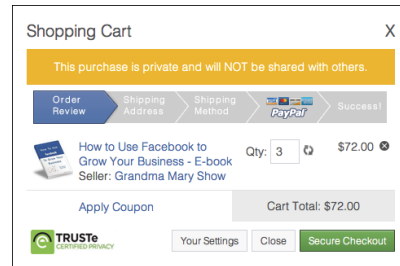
Shopping Cart X

This purchase is private and will NOT be shared with others.

Order Review | Shipping Address | Shipping Method | PayPal | Success!

How to Use Facebook to Grow Your Business - E-book
Seller: Grandma Mary Show
Qty: 3
$72.00

Apply Coupon
Cart Total: $72.00

TRUSTe CERTIFIED PRIVACY
Your Settings
Close
Secure Checkout